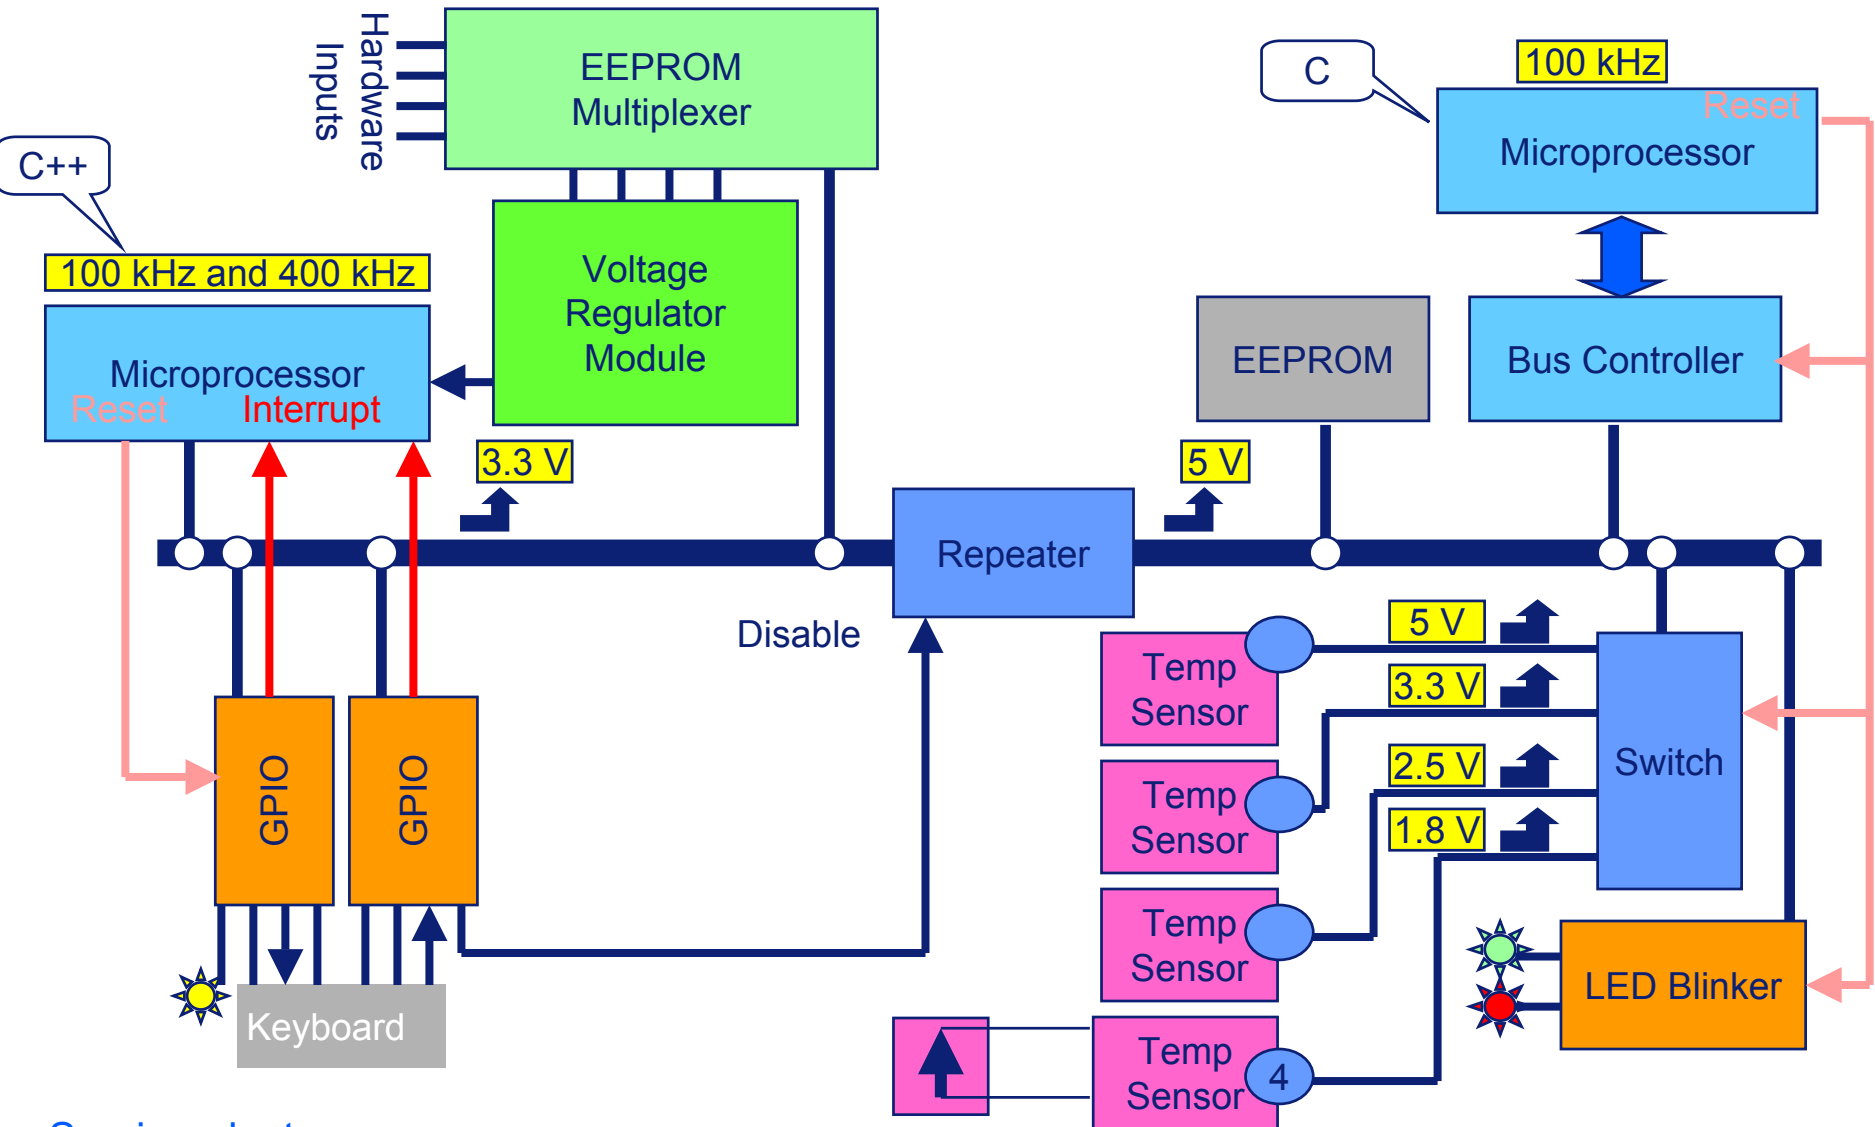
Hardware Inputs

EEPROM Multiplexer

C

100 kHz

Reset

Microprocessor

C++

100 kHz and 400 kHz

Voltage Regulator Module

Microprocessor

Reset Interrupt

EEPROM

Bus Controller

3.3 V

5 V

Repeater

Disable

5 V

Temp Sensor

3.3 V

Temp Sensor

2.5 V

Switch

1.8 V

Temp Sensor

GPIO

GPIO

LED Blinker

Keyboard

Temp Sensor

4

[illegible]